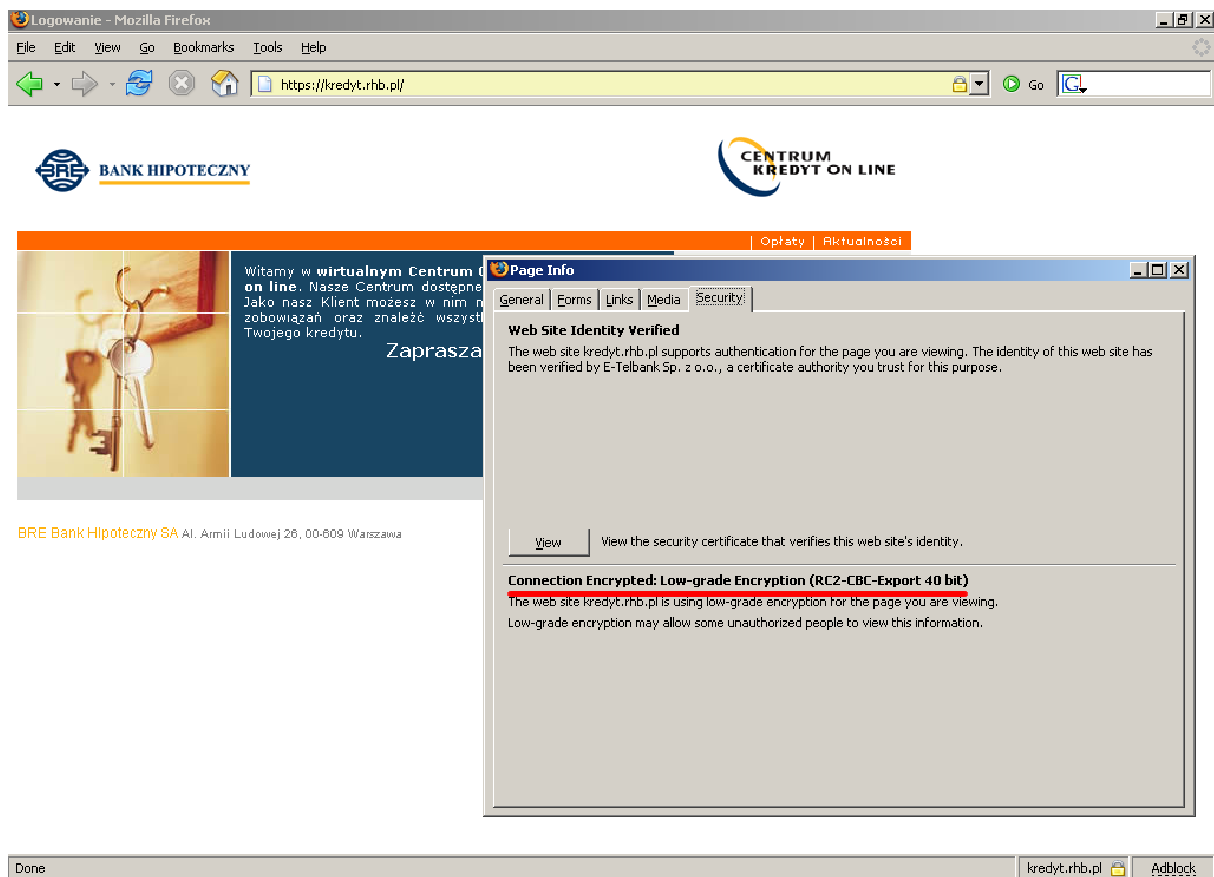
Logowanie - Mozilla Firefox

File Edit View Go Bookmarks Tools Help

https://kredyt.rhb.pl/

Go

BANK HIPOTECZNY

CENTRUM KREDYT ON LINE

| Opłaty | Aktualności

Witamy w **wirtualnym Centrum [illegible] on line**. Nasze Centrum dostępne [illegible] Jako nasz Klient możesz w nim m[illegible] zobowiązań oraz znaleźć wszyst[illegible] Twojego kredytu.

Zaprasza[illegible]

BRE Bank Hipoteczny SA Al. Armii Ludowej 26, 00-609 Warszawa

Page Info

General Forms Links Media Security

**Web Site Identity Verified**

The web site kredyt.rhb.pl supports authentication for the page you are viewing. The identity of this web site has been verified by E-Telbank Sp. z o.o., a certificate authority you trust for this purpose.

View

View the security certificate that verifies this web site's identity.

**Connection Encrypted: Low-grade Encryption (RC2-CBC-Export 40 bit)**

The web site kredyt.rhb.pl is using low-grade encryption for the page you are viewing.

Low-grade encryption may allow some unauthorized people to view this information.

Done

kredyt.rhb.pl

Adblock